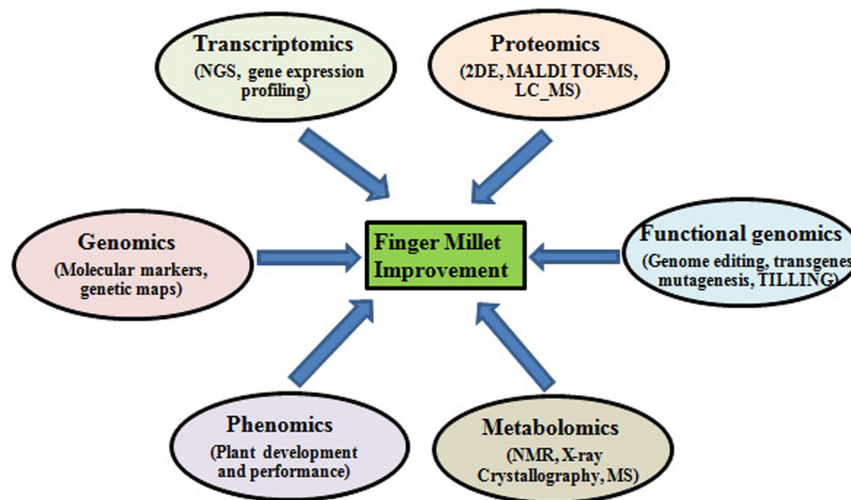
Transcriptomics
(NGS, gene expression profiling)

Proteomics
(2DE, MALDI TOFMS, LC_MS)

Genomics
(Molecular markers, genetic maps)

Finger Millet Improvement

Functional genomics
(Genome editing, transgenes mutagenesis, TILLING)

Phenomics
(Plant development and performance)

Metabolomics
(NMR, X-ray Crystallography, MS)